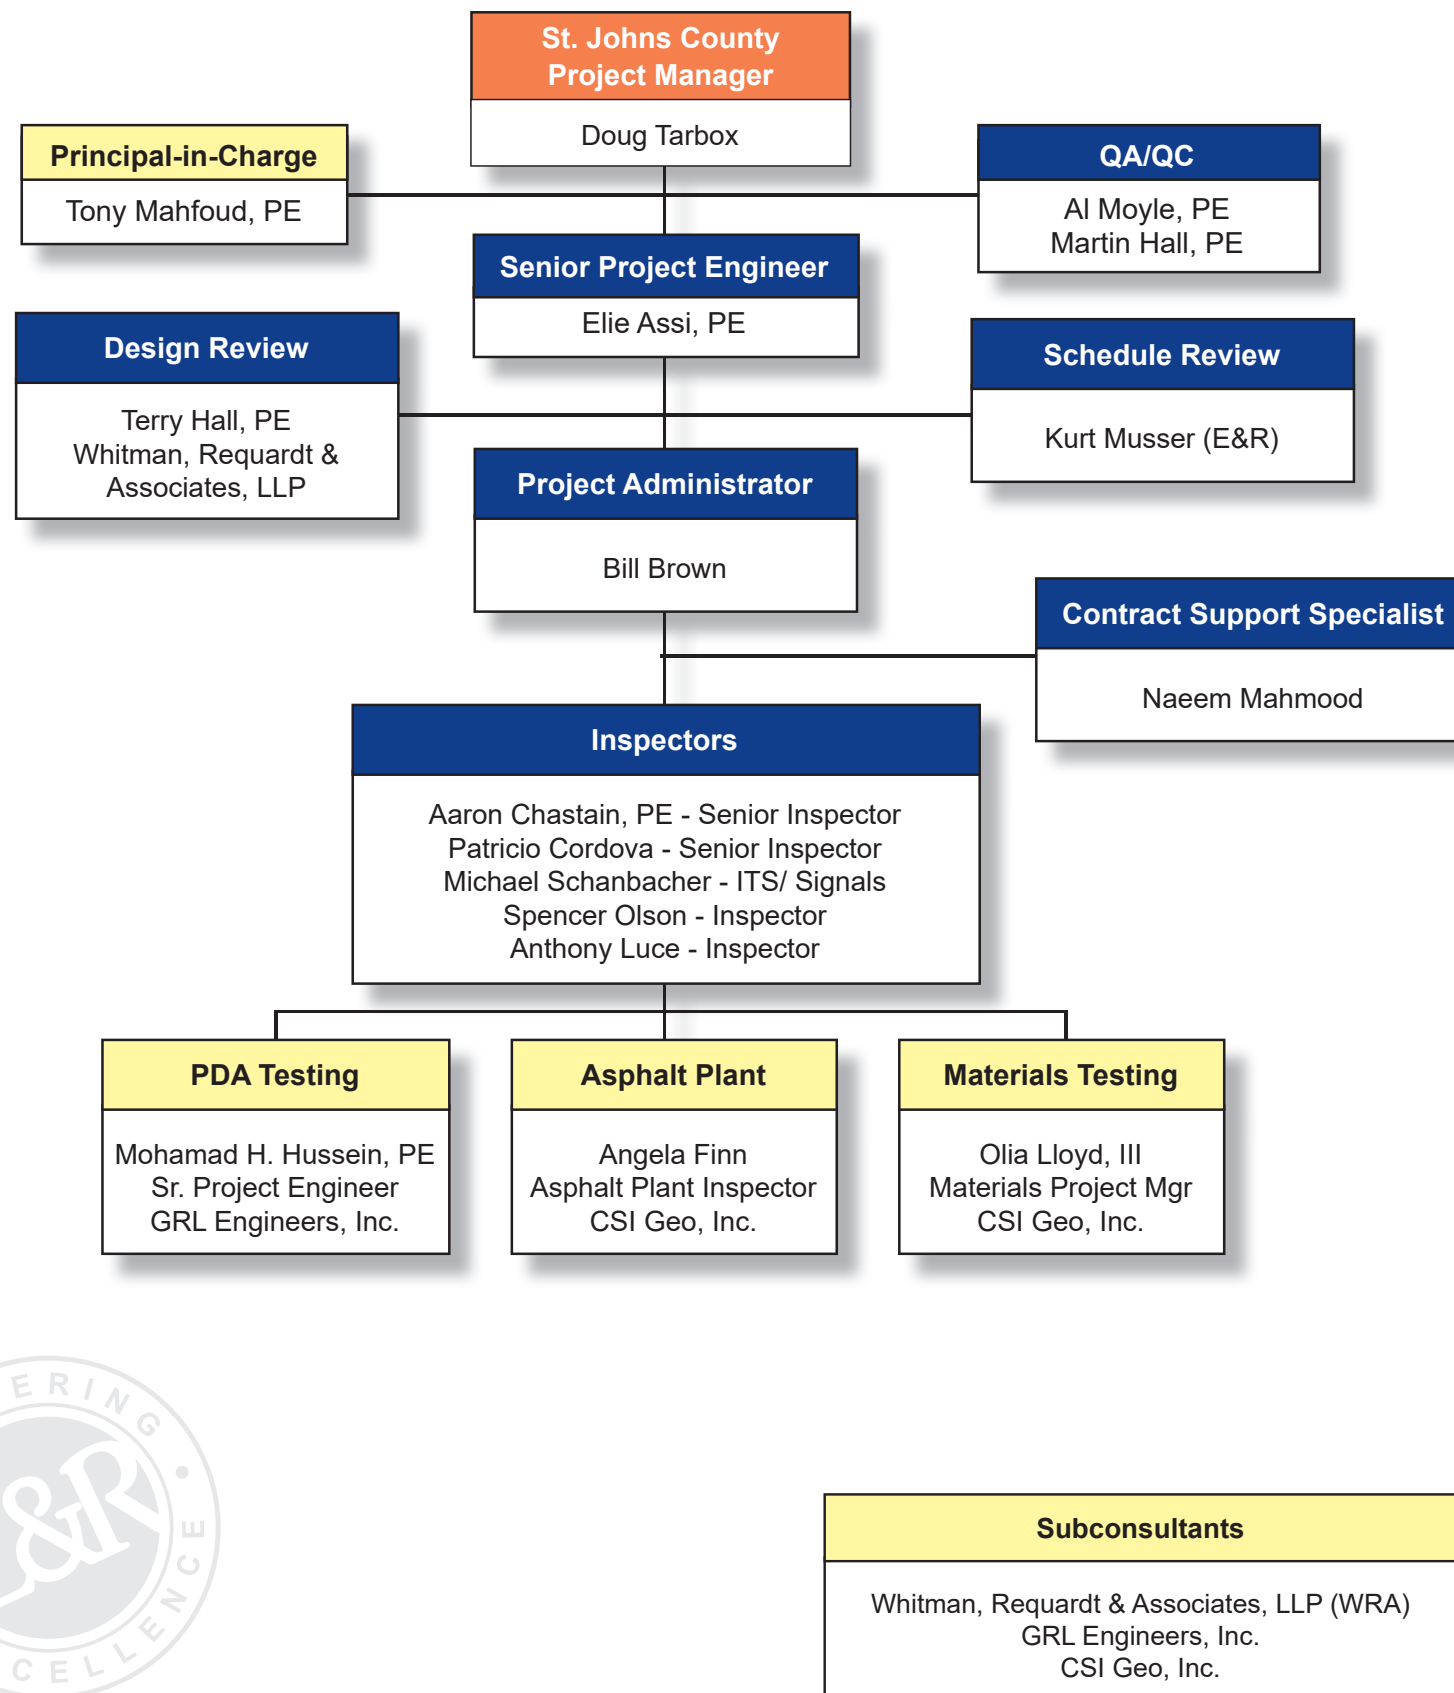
St. Johns County
Project Manager

Doug Tarbox

Principal-in-Charge

Tony Mahfoud, PE

QA/QC

Al Moyle, PE
Martin Hall, PE

Senior Project Engineer

Elie Assi, PE

Design Review

Terry Hall, PE
Whitman, Requardt & Associates, LLP

Schedule Review

Kurt Musser (E&R)

Project Administrator

Bill Brown

Contract Support Specialist

Naeem Mahmood

Inspectors

Aaron Chastain, PE - Senior Inspector
Patricio Cordova - Senior Inspector
Michael Schanbacher - ITS/ Signals
Spencer Olson - Inspector
Anthony Luce - Inspector

PDA Testing

Mohamad H. Hussein, PE
Sr. Project Engineer
GRL Engineers, Inc.

Asphalt Plant

Angela Finn
Asphalt Plant Inspector
CSI Geo, Inc.

Materials Testing

Olia Lloyd, III
Materials Project Mgr
CSI Geo, Inc.

ERING
&R
CELLENCE

Subconsultants

Whitman, Requardt & Associates, LLP (WRA)
GRL Engineers, Inc.
CSI Geo, Inc.